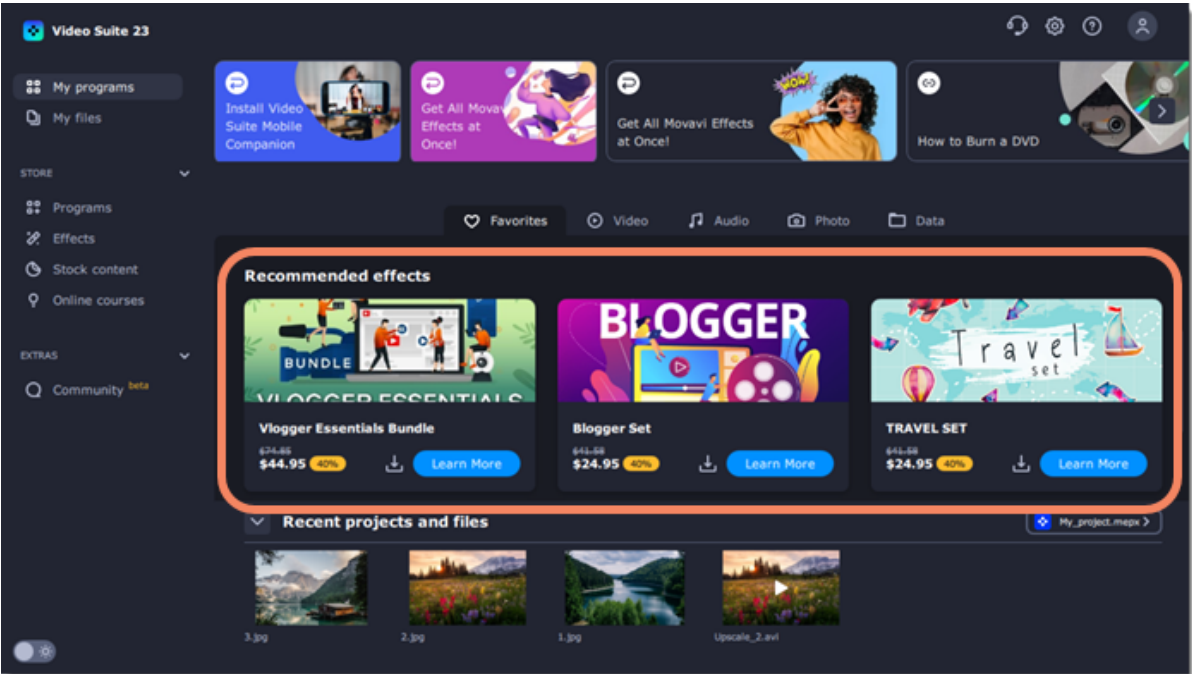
Video Suite 23

My programs
My files

STORE
Programs
Effects
Stock content
Online courses

EXTRAS
Community beta

Install Video Suite Mobile Companion

Get All Movavi Effects at Once!

Get All Movavi Effects at Once!

WOW

How to Burn a DVD

Favorites
Video
Audio
Photo
Data

Recommended effects

BUNDLE
VLOGGER ESSENTIALS
Vlogger Essentials Bundle
$74.85
$44.95 40%
Learn More

BLOGGER
Blogger Set
$41.58
$24.95 40%
Learn More

Travel set
TRAVEL SET
$41.58
$24.95 40%
Learn More

Recent projects and files
My_project.mepx

3.jpg
2.jpg
1.jpg
Upscale_2.avi